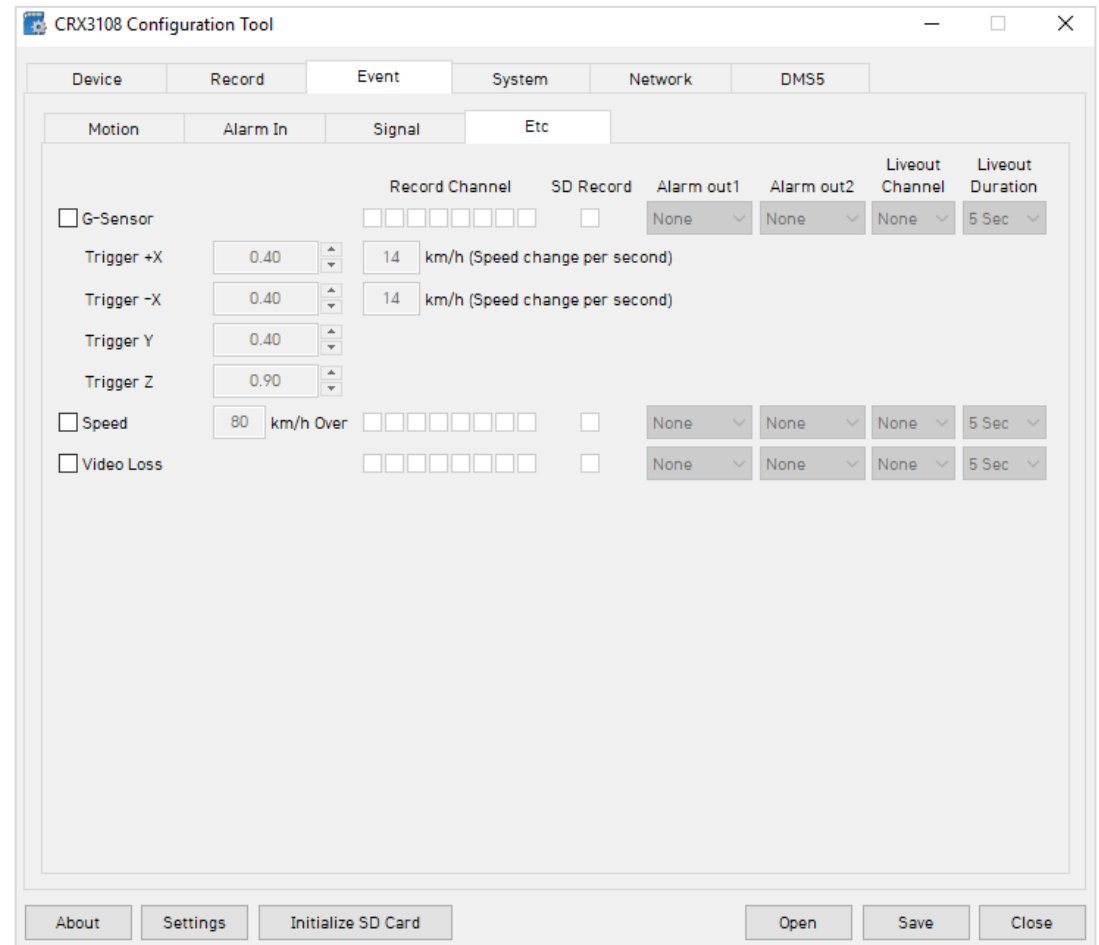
CRX3108 Configuration Tool

Device | Record | Event | System | Network | DMS5

Motion | Alarm In | Signal | Etc

Record Channel | SD Record | Alarm out1 | Alarm out2 | Liveout Channel | Liveout Duration

G-Sensor None None None 5 Sec

Trigger +X 0.40 14 km/h (Speed change per second)

Trigger -X 0.40 14 km/h (Speed change per second)

Trigger Y 0.40

Trigger Z 0.90

Speed 80 km/h Over None None None 5 Sec

Video Loss None None None 5 Sec

About | Settings | Initialize SD Card | Open | Save | Close